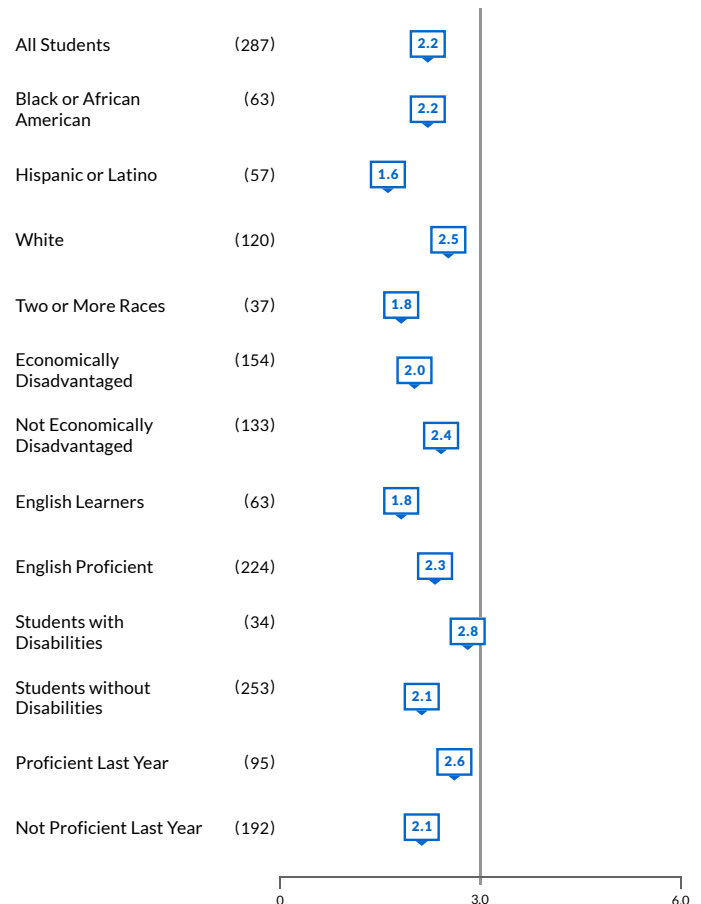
| | | |
|---|---|---|
| All Students | (287) | 2.2 |
| Black or African American | (63) | 2.2 |
| Hispanic or Latino | (57) | 1.6 |
| White | (120) | 2.5 |
| Two or More Races | (37) | 1.8 |
| Economically Disadvantaged | (154) | 2.0 |
| Not Economically Disadvantaged | (133) | 2.4 |
| English Learners | (63) | 1.8 |
| English Proficient | (224) | 2.3 |
| Students with Disabilities | (34) | 2.8 |
| Students without Disabilities | (253) | 2.1 |
| Proficient Last Year | (95) | 2.6 |
| Not Proficient Last Year | (192) | 2.1 |

0
3.0
6.0